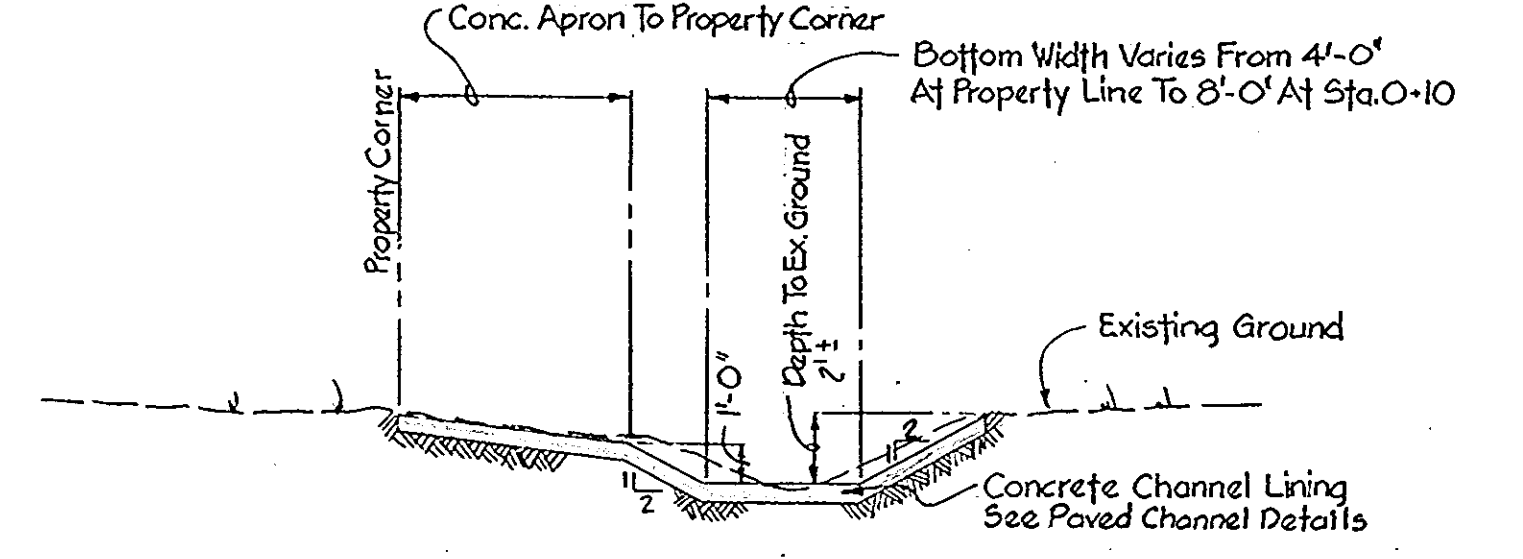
Conc. Apron To Property Corner

Bottom Width Varies From 4'-0" At Property Line To 8'-0" At Sta.0+10

Property Corner

Depth To Ex. Ground $2'\pm$

Existing Ground

1'-0"

1
2

1
2

Concrete Channel Lining
See Paved Channel Details